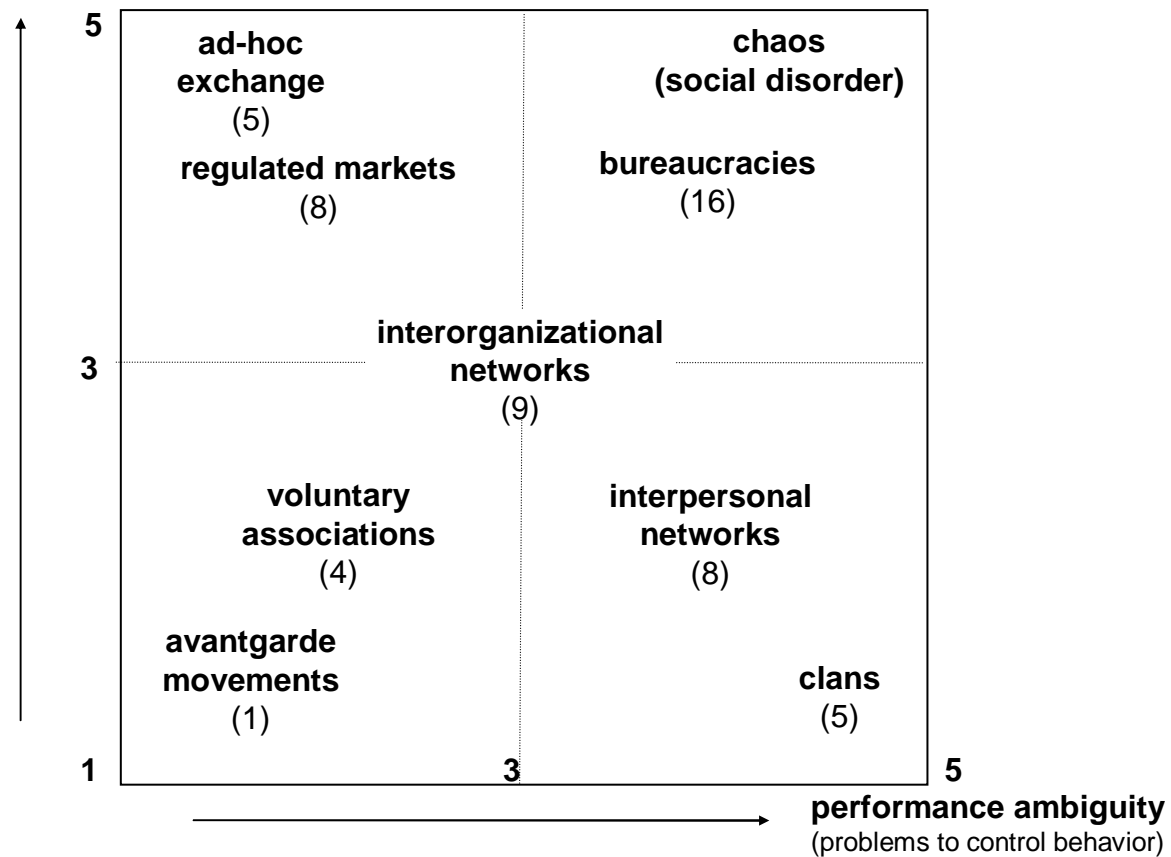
5

ad-hoc exchange
(5)

chaos
(social disorder)

regulated markets
(8)

bureaucracies
(16)

3

interorganizational networks
(9)

voluntary associations
(4)

interpersonal networks
(8)

avantgarde movements
(1)

clans
(5)

1

3

5

performance ambiguity
(problems to control behavior)